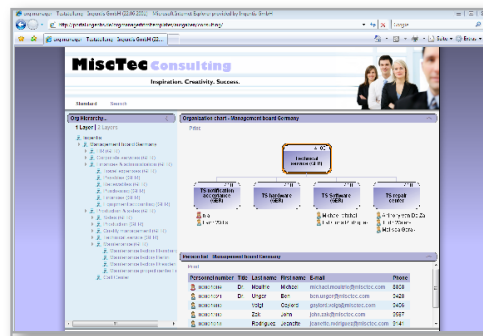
MiscTec Consulting

Inspiration. Creativity. Success.

Standard Search

Org Hierarchy

1 Layer 2 Layers

Organisation chart - Management board Germany

Print

Technical services (10.0)

TS Notification acceptance (10.0)

TS Hardware (10.0)

TS Software (10.0)

TS Repair center (10.0)

Hierarchie - Management board Germany

Print

| Personnel number | Title | Last name | First name | E-mail | Phone |
|---|---|---|---|---|---|
| | Dr. | Moulins | Michael | michael.moulins@misctec.com | 5600 |
| | Dr. | Unger | Ben | ben.unger@misctec.com | 5426 |
| | | Volgt | Gerhard | gerhard.volgt@misctec.com | 5426 |
| | | Zak | John | john.zak@misctec.com | 5567 |
| | | Rodriguez | Jeanette | jeanette.rodriguez@misctec.com | 5400 |